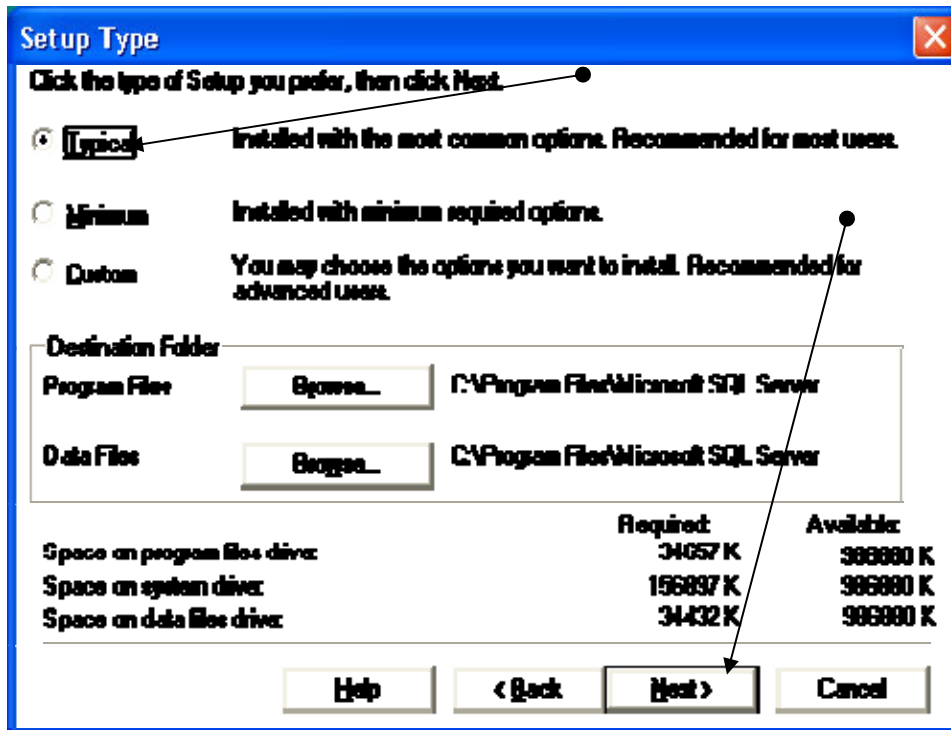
Setup Type

Click the type of Setup you prefer, then click Next.

Typical Installed with the most common options. Recommended for most users.

Minimum Installed with minimum required options.

Custom You may choose the options you want to install. Recommended for advanced users.

Destination Folder

Program Files Browse... C:\Program Files\Microsoft SQL Server

Data Files Browse... C:\Program Files\Microsoft SQL Server

| | Required: | Available: |
|---|---|---|
| Space on program files drive: | 34057 K | 986880 K |
| Space on system drive: | 156897 K | 986880 K |
| Space on data files drive: | 34432 K | 986880 K |

Help < Back Next > Cancel